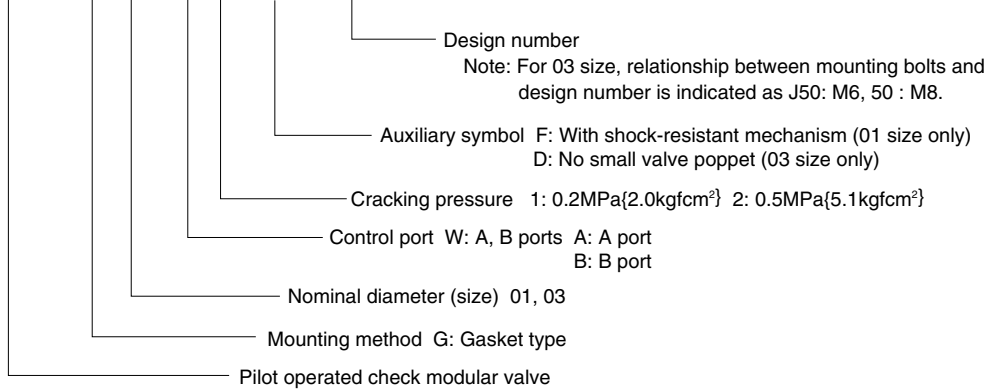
Design number
Note: For 03 size, relationship between mounting bolts and design number is indicated as J50: M6, 50 : M8.

Auxiliary symbol F: With shock-resistant mechanism (01 size only)
D: No small valve poppet (03 size only)

Cracking pressure 1: 0.2MPa{2.0kgfcm$^2$} 2: 0.5MPa{5.1kgfcm$^2$}

Control port W: A, B ports A: A port
B: B port

Nominal diameter (size) 01, 03

Mounting method G: Gasket type

Pilot operated check modular valve